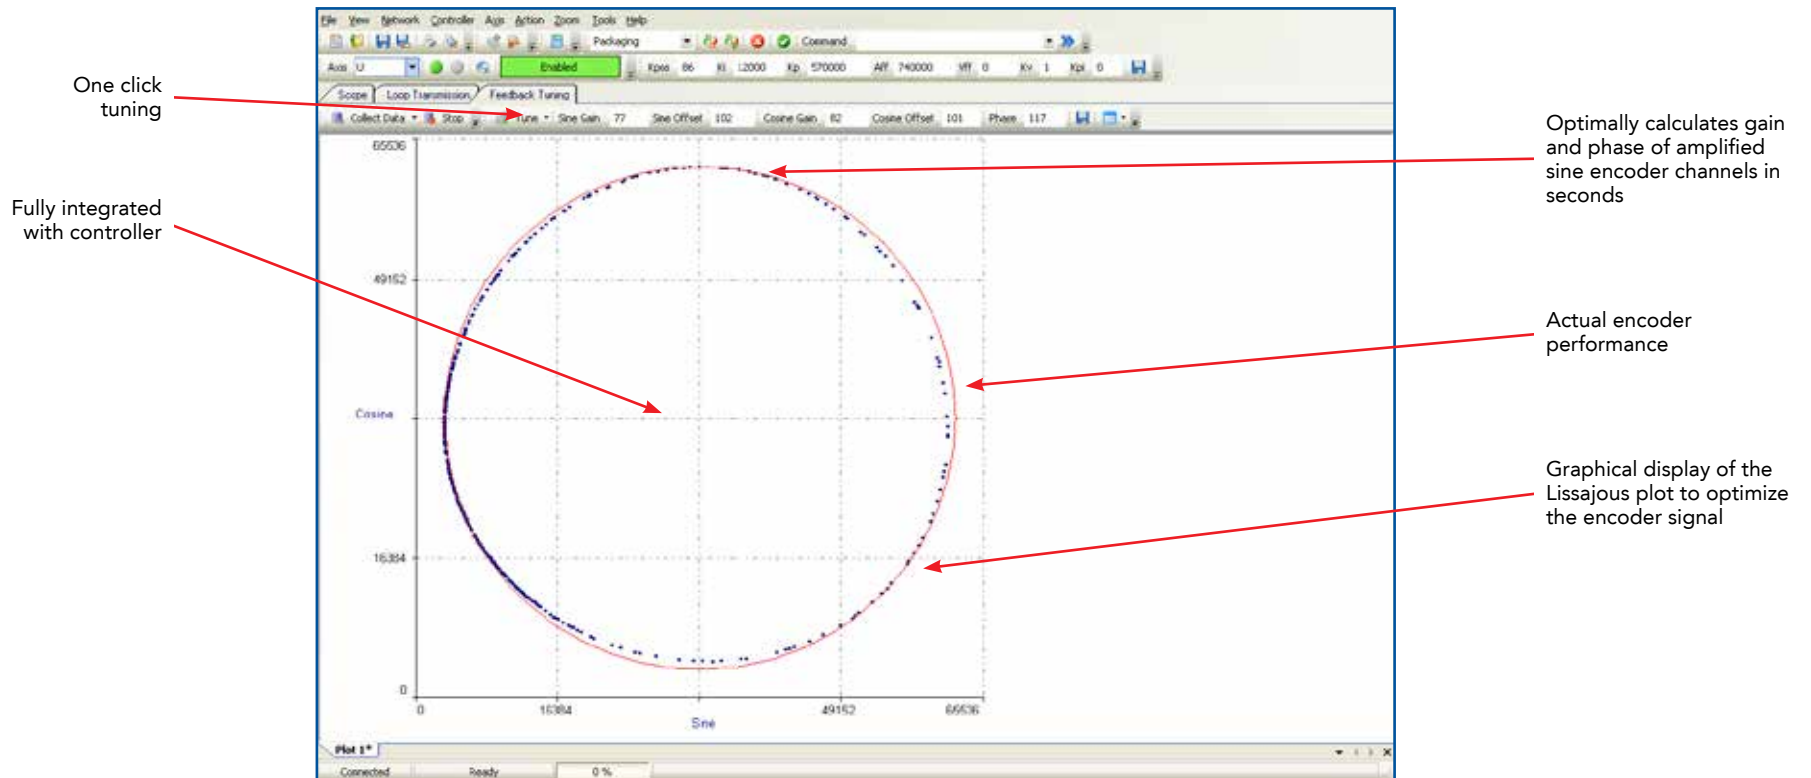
One click tuning

Fully integrated with controller

File View Network Controller Axis Action Zoom Tools Help

Packaging Command

Axis U Enabled Kpos 86 Ki 12000 Kp 570000 Aff 740000 Vff 0 Kv 1 Kpi 0

Scope Loop Transmission Feedback Tuning

Collect Data Stop Tune Sine Gain 77 Sine Offset 102 Cosine Gain 82 Cosine Offset 101 Phase 117

65536

49152

Cosine

16384

0

0 16384 49152 65536

Sine

Plot 1*

Connected Ready 0 %

Optimally calculates gain and phase of amplified sine encoder channels in seconds

Actual encoder performance

Graphical display of the Lissajous plot to optimize the encoder signal